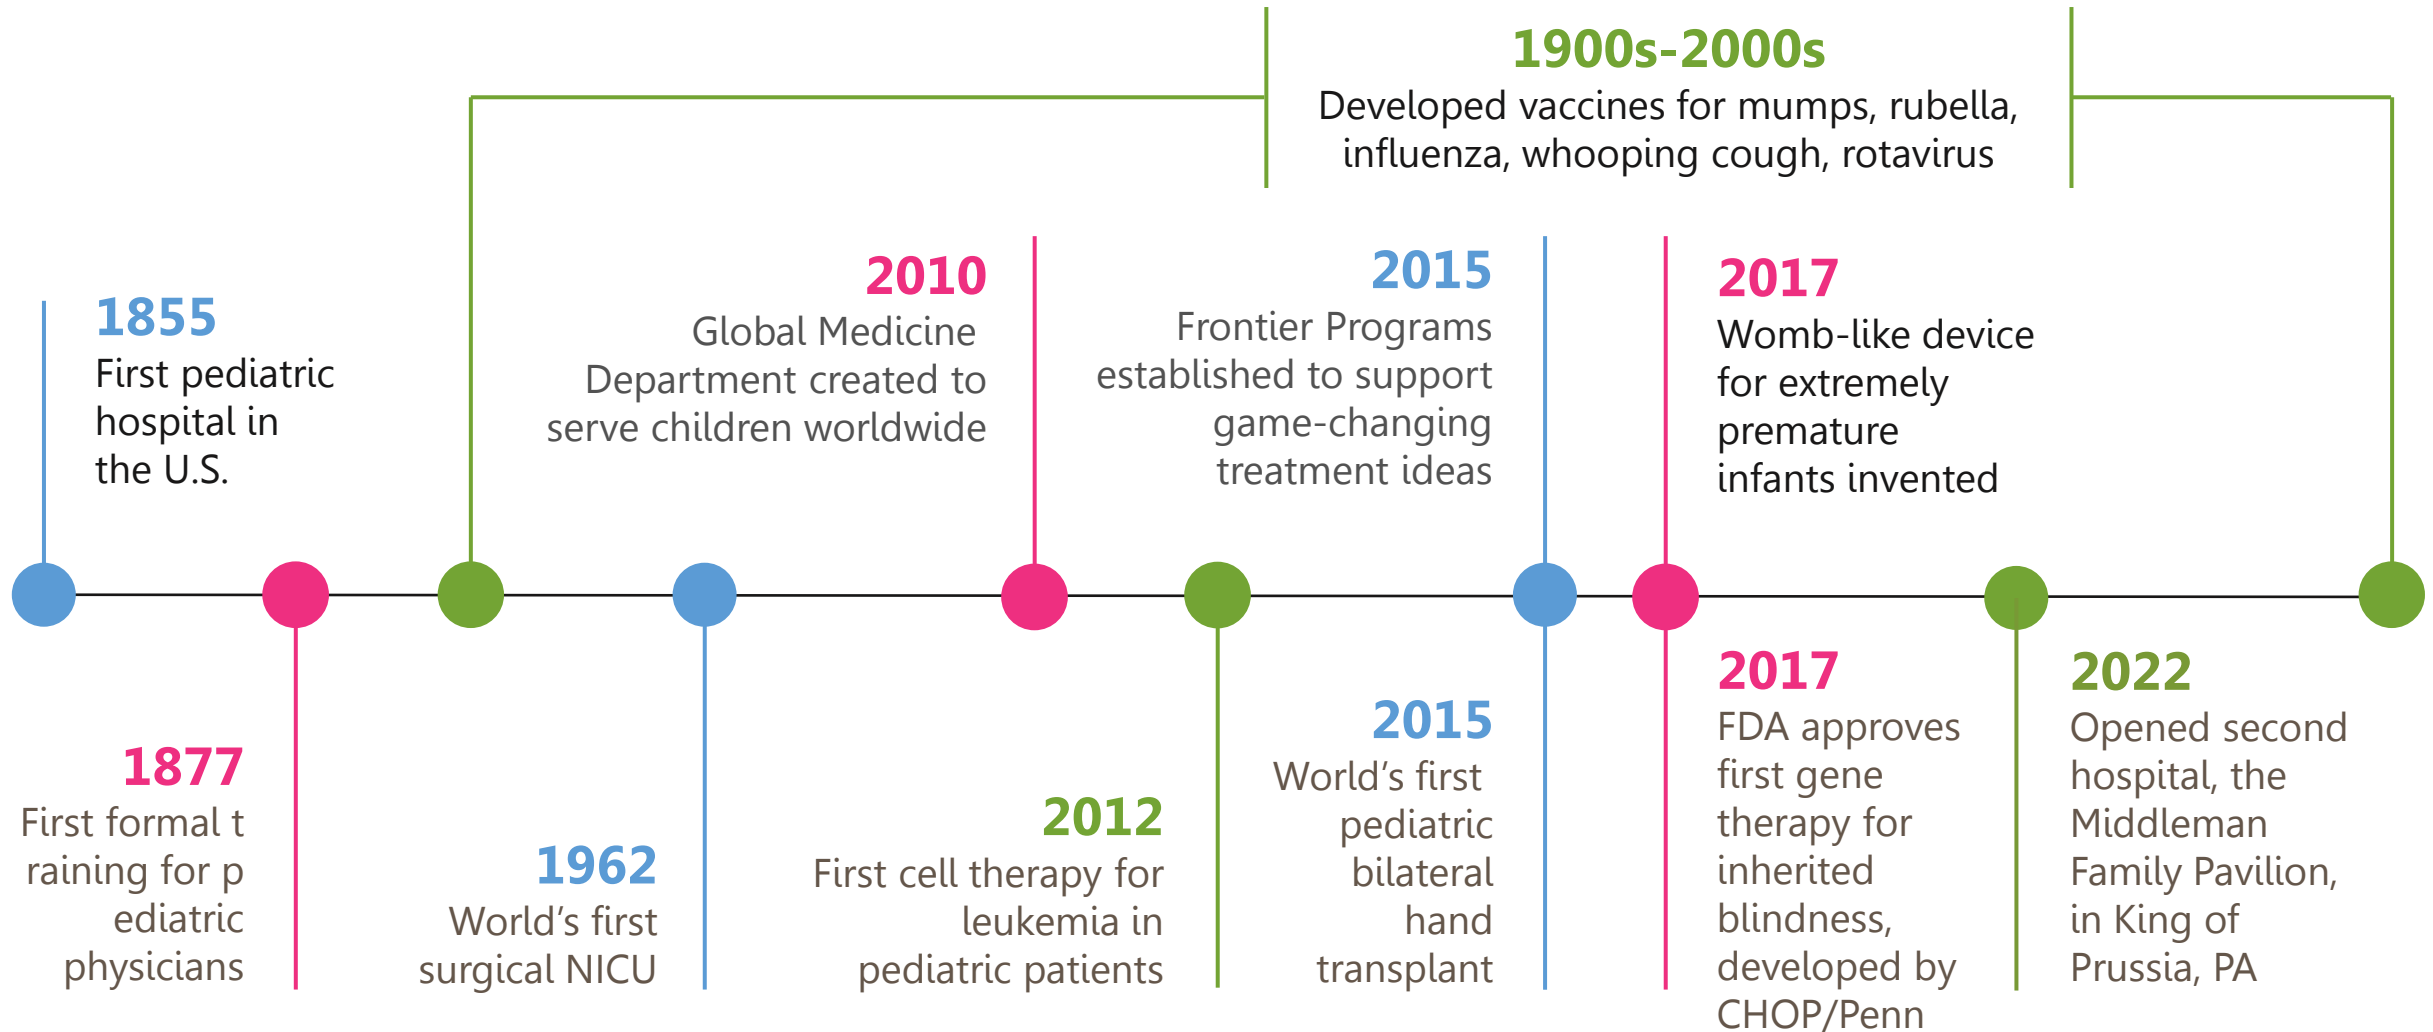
1900s-2000s
Developed vaccines for mumps, rubella, influenza, whooping cough, rotavirus

1855
First pediatric hospital in the U.S.

2010
Global Medicine Department created to serve children worldwide

2015
Frontier Programs established to support game-changing treatment ideas

2017
Womb-like device for extremely premature infants invented

1877
First formal t raining for p ediatric physicians

1962
World's first surgical NICU

2012
First cell therapy for leukemia in pediatric patients

2015
World's first pediatric bilateral hand transplant

2017
FDA approves first gene therapy for inherited blindness, developed by CHOP/Penn

2022
Opened second hospital, the Middleman Family Pavilion, in King of Prussia, PA